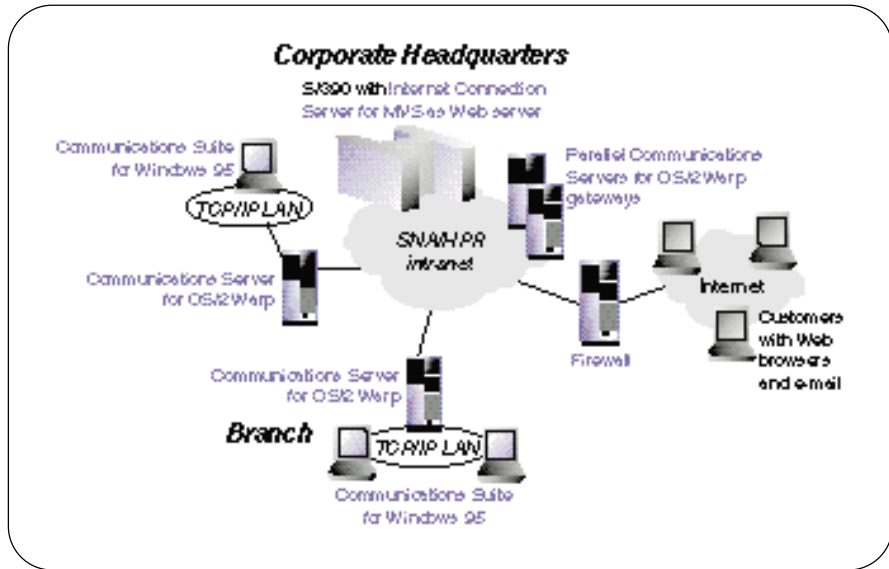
Corporate Headquarters

S/390 with Internet Connection Server for MVS as Web server

Communications Suite for Windows 95

TCP/IP LAN

Parallel Communications Servers for OS/2 Warp gateways

SNA/HPR intranet

Communications Server for OS/2 Warp

Internet

Customers with Web browsers and e-mail

Firewall

Communications Server for OS/2 Warp

Branch

TCP/IP LAN

Communications Suite for Windows 95